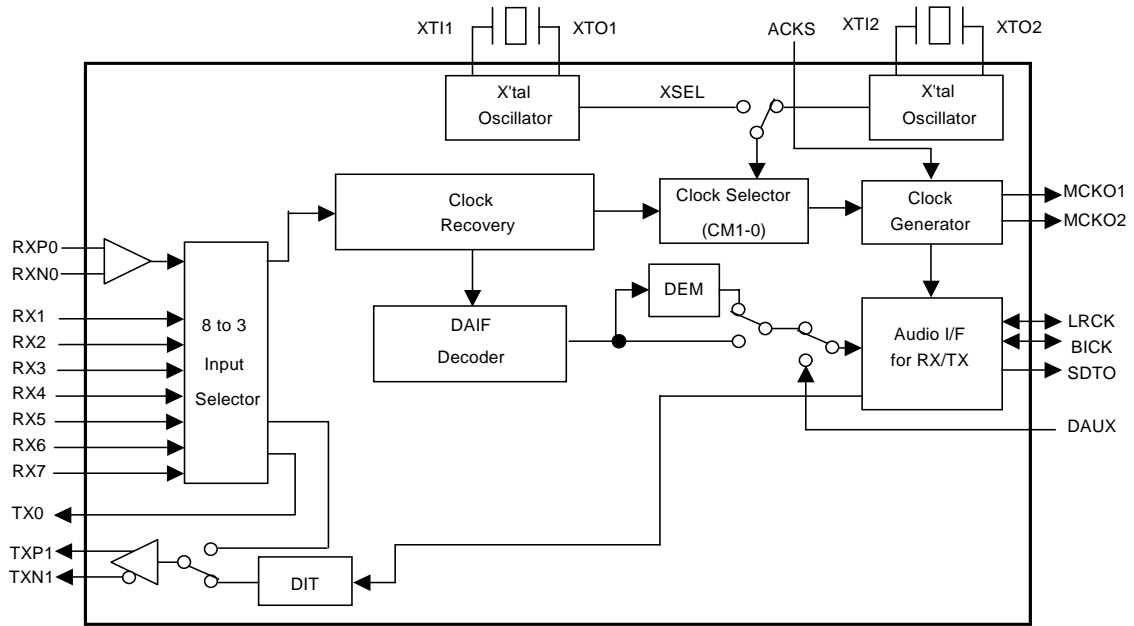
XTI1
XTO1
ACKS
XTI2
XTO2
X'tal Oscillator
XSEL
X'tal Oscillator
Clock Recovery
Clock Selector (CM1-0)
Clock Generator
MCKO1
MCKO2
RXP0
RXN0
RX1
RX2
RX3
RX4
RX5
RX6
RX7
8 to 3 Input Selector
DEM
DAIF Decoder
Audio I/F for RX/TX
LRCK
BICK
SDTO
DAUX
TX0
TXP1
TXN1
DIT